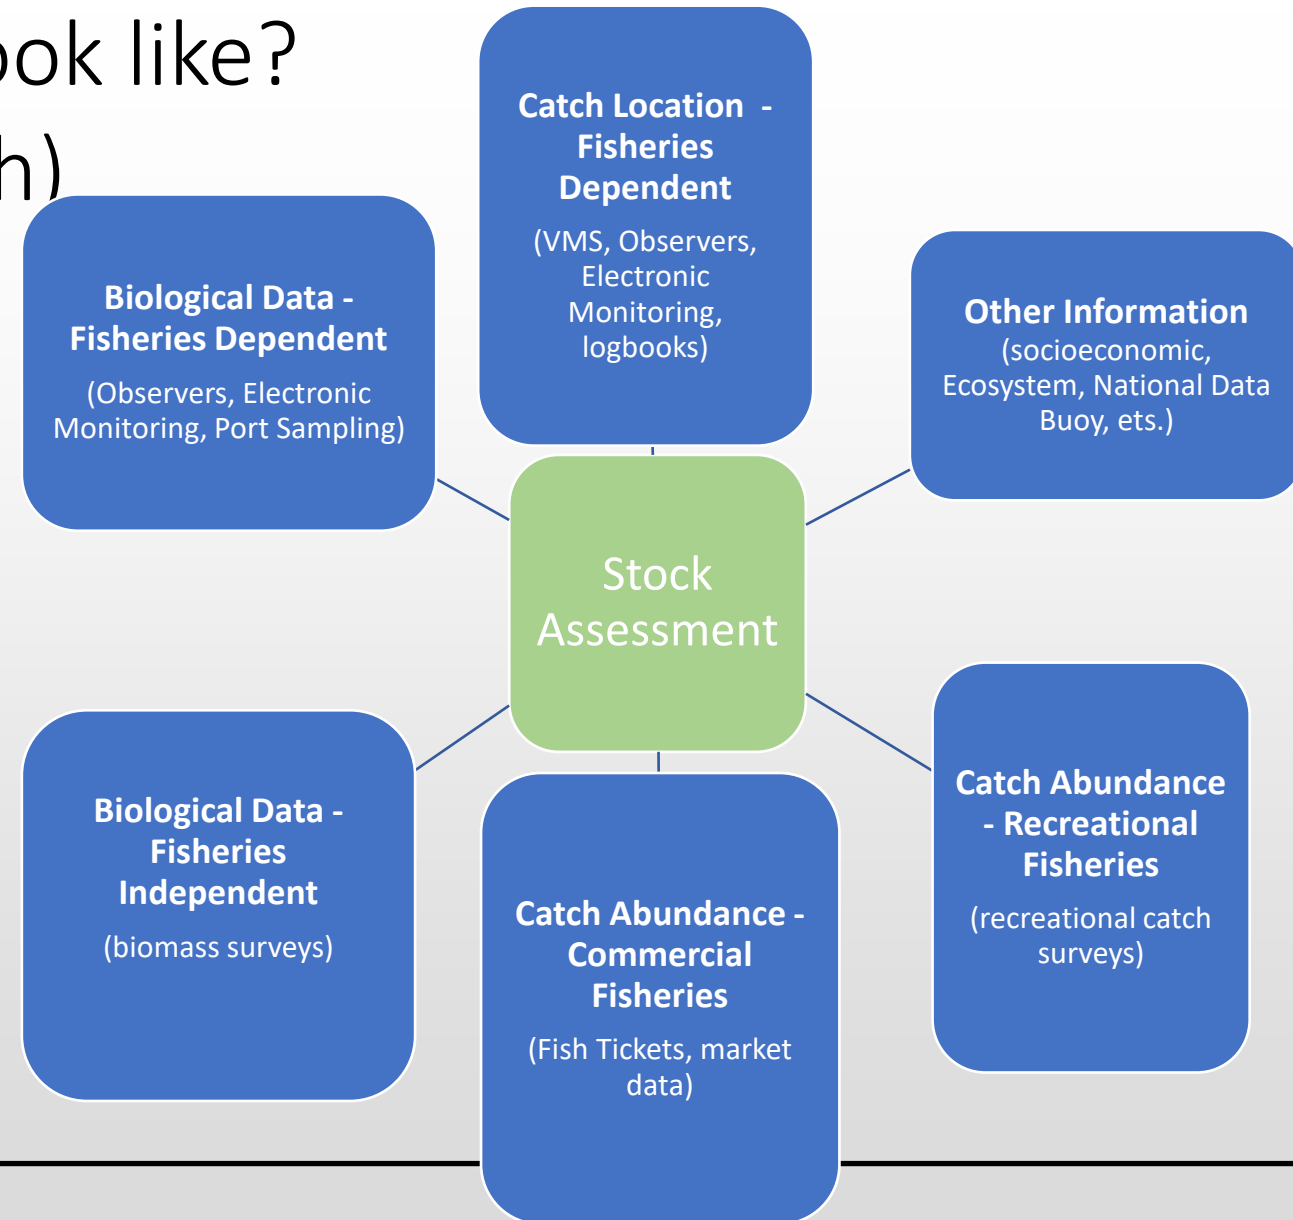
ok like?
h)

Catch Location - Fisheries Dependent
(VMS, Observers, Electronic Monitoring, logbooks)

Biological Data - Fisheries Dependent
(Observers, Electronic Monitoring, Port Sampling)

Other Information
(socioeconomic, Ecosystem, National Data Buoy, ets.)

Stock Assessment

Biological Data - Fisheries Independent
(biomass surveys)

Catch Abundance - Commercial Fisheries
(Fish Tickets, market data)

Catch Abundance - Recreational Fisheries
(recreational catch surveys)